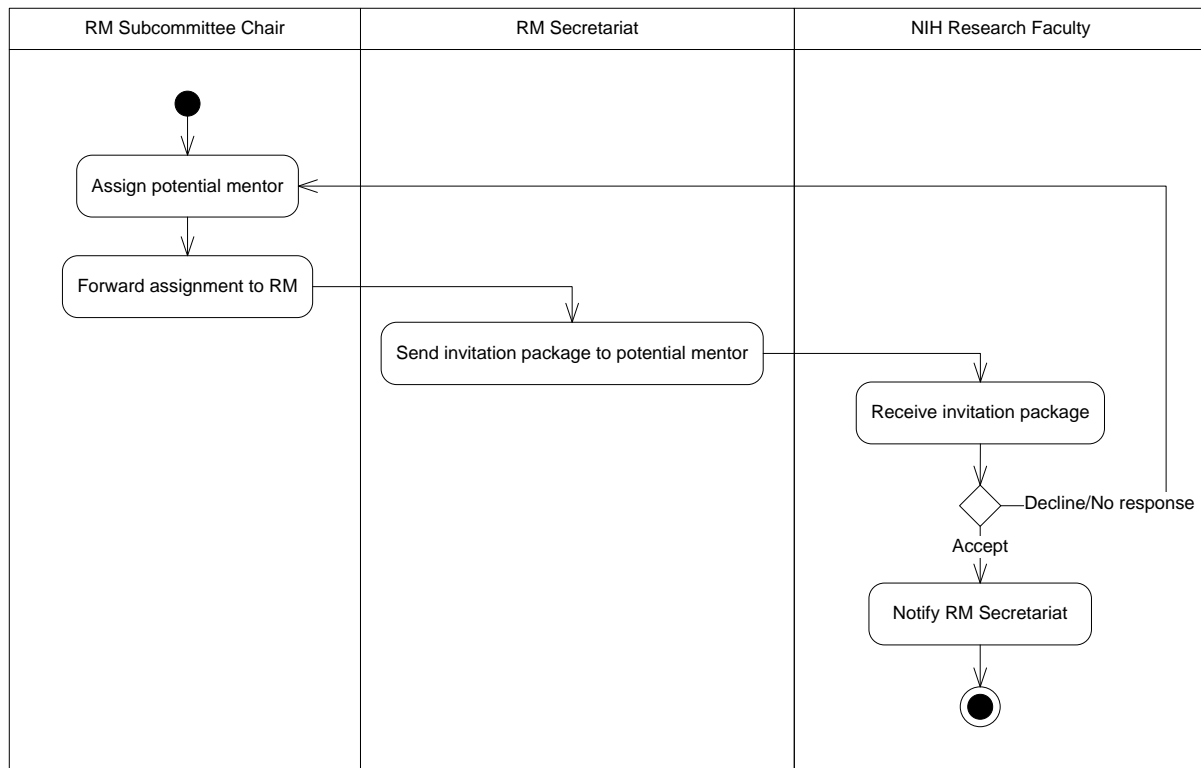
RM Subcommittee Chair

RM Secretariat

NIH Research Faculty

Assign potential mentor

Forward assignment to RM

Send invitation package to potential mentor

Receive invitation package

Decline/No response

Accept

Notify RM Secretariat